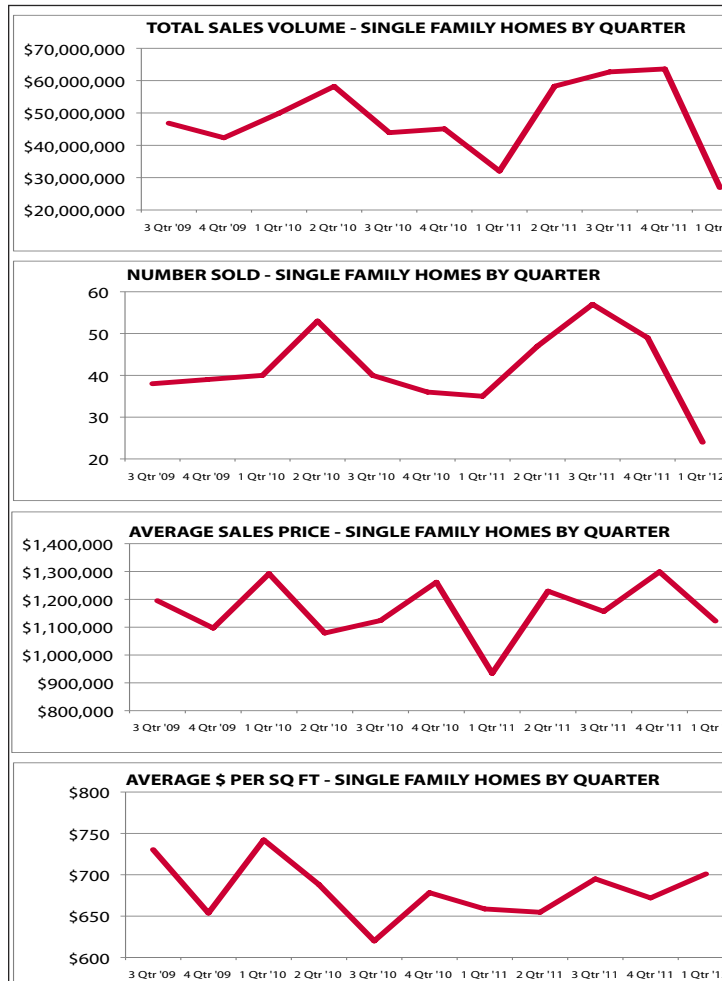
TOTAL SALES VOLUME - SINGLE FAMILY HOMES BY QUARTER

$70,000,000
$60,000,000
$50,000,000
$40,000,000
$30,000,000
$20,000,000

3 Qtr '09 4 Qtr '09 1 Qtr '10 2 Qtr '10 3 Qtr '10 4 Qtr '10 1 Qtr '11 2 Qtr '11 3 Qtr '11 4 Qtr '11 1 Qtr

NUMBER SOLD - SINGLE FAMILY HOMES BY QUARTER

60
50
40
30
20

3 Qtr '09 4 Qtr '09 1 Qtr '10 2 Qtr '10 3 Qtr '10 4 Qtr '10 1 Qtr '11 2 Qtr '11 3 Qtr '11 4 Qtr '11 1 Qtr '12

AVERAGE SALES PRICE - SINGLE FAMILY HOMES BY QUARTER

$1,400,000
$1,300,000
$1,200,000
$1,100,000
$1,000,000
$900,000
$800,000

3 Qtr '09 4 Qtr '09 1 Qtr '10 2 Qtr '10 3 Qtr '10 4 Qtr '10 1 Qtr '11 2 Qtr '11 3 Qtr '11 4 Qtr '11 1 Qtr

AVERAGE $ PER SQ FT - SINGLE FAMILY HOMES BY QUARTER

$800
$750
$700
$650
$600

3 Qtr '09 4 Qtr '09 1 Qtr '10 2 Qtr '10 3 Qtr '10 4 Qtr '10 1 Qtr '11 2 Qtr '11 3 Qtr '11 4 Qtr '11 1 Qtr '1